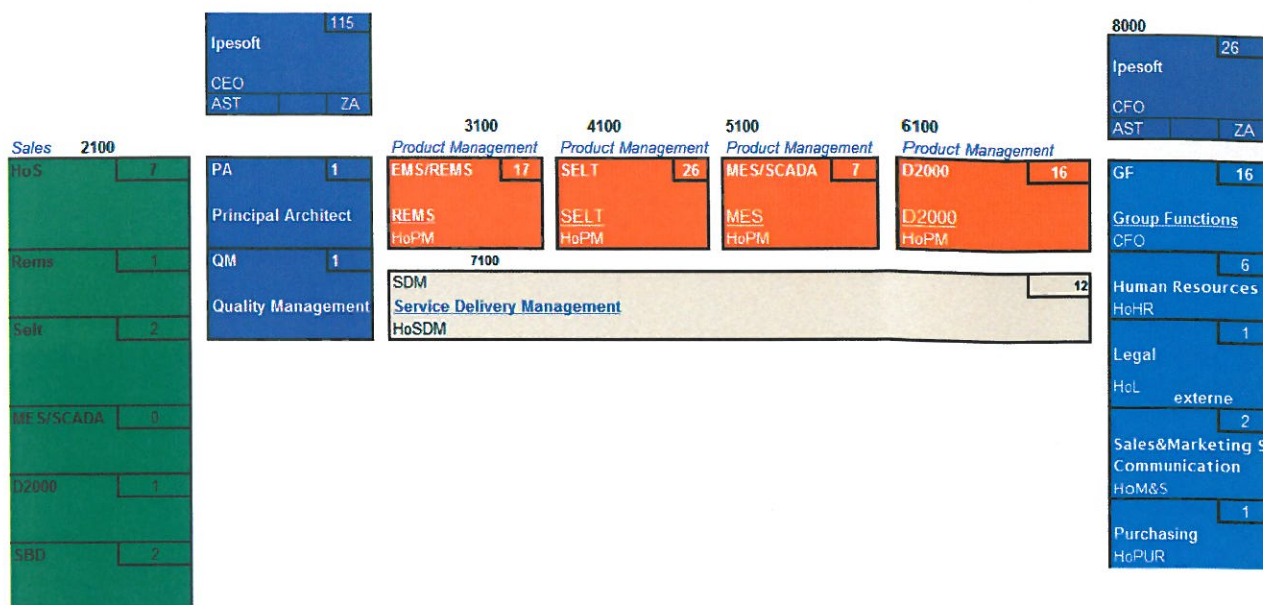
115
Ipesoft
CEO
AST
ZA

8000
26
Ipesoft
CFO
AST
ZA

Sales 2100
HoS 7
Rems 1
Selt 2
MES/SCADA 0
D2000 1
SBD 2

PA 1
Principal Architect
QM 1
Quality Management

3100
Product Management
EMS/REMS 17
REMS
HoPM

4100
Product Management
SELT 26
SELT
HoPM

5100
Product Management
MES/SCADA 7
MES
HoPM

6100
Product Management
D2000 16
D2000
HoPM

7100
SDM 12
Service Delivery Management
HoSDM

GF 16
Group Functions
CFO
6
Human Resources
HoHR
1
Legal
HoL externe
2
Sales&Marketing S
Communication
HoM&S
1
Purchasing
HoPUR